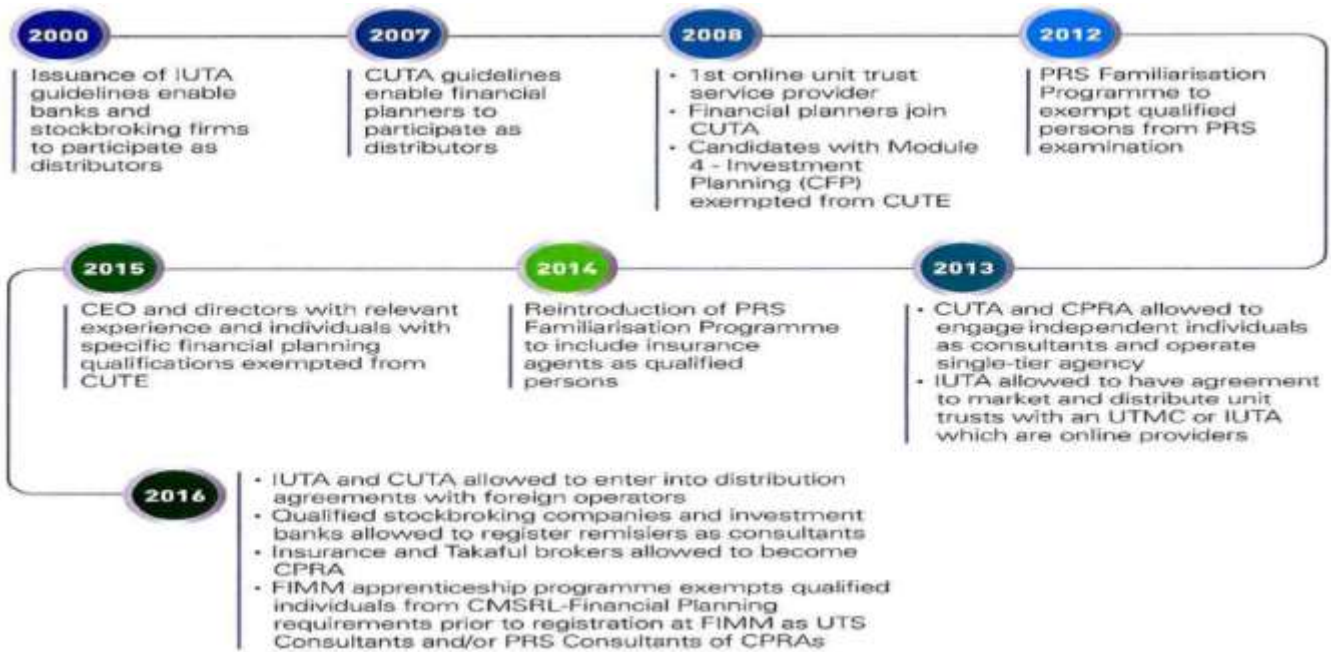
2000
Issuance of IUTA guidelines enable banks and stockbroking firms to participate as distributors

2007
CUTA guidelines enable financial planners to participate as distributors

2008
• 1st online unit trust service provider
• Financial planners join CUTA
• Candidates with Module 4 - Investment Planning (CFP) exempted from CUTE

2012
PRS Familiarisation Programme to exempt qualified persons from PRS examination

2015
CEO and directors with relevant experience and individuals with specific financial planning qualifications exempted from CUTE

2014
Reintroduction of PRS Familiarisation Programme to include insurance agents as qualified persons

2013
• CUTA and CPRA allowed to engage independent individuals as consultants and operate single-tier agency
• IUTA allowed to have agreement to market and distribute unit trusts with an UTMC or IUTA which are online providers

2016
• IUTA and CUTA allowed to enter into distribution agreements with foreign operators
• Qualified stockbroking companies and investment banks allowed to register remisiers as consultants
• Insurance and Takaful brokers allowed to become CPRA
• FIMM apprenticeship programme exempts qualified individuals from CMSRL-Financial Planning requirements prior to registration at FIMM as UTS Consultants and/or PRS Consultants of CPRAs